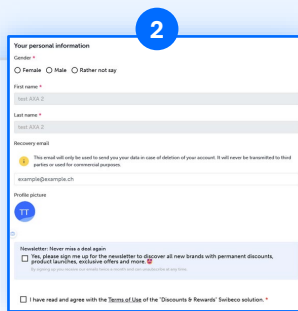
2

Your personal information

Gender *

Female Male Rather not say

First name *

test AXA 2

Last name *

test AXA 2

Recovery email

This email will only be used to send you your data in case of deletion of your account. It will never be transmitted to third parties or used for commercial purposes.

example@example.ch

Profile picture

TT

Newsletter: Never miss a deal again

Yes, please sign me up for the newsletter to discover all new brands with permanent discounts, product launches, exclusive offers and more.

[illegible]

I have read and agree with the Terms of Use of the "Discounts & Rewards" Swibeco solution. *